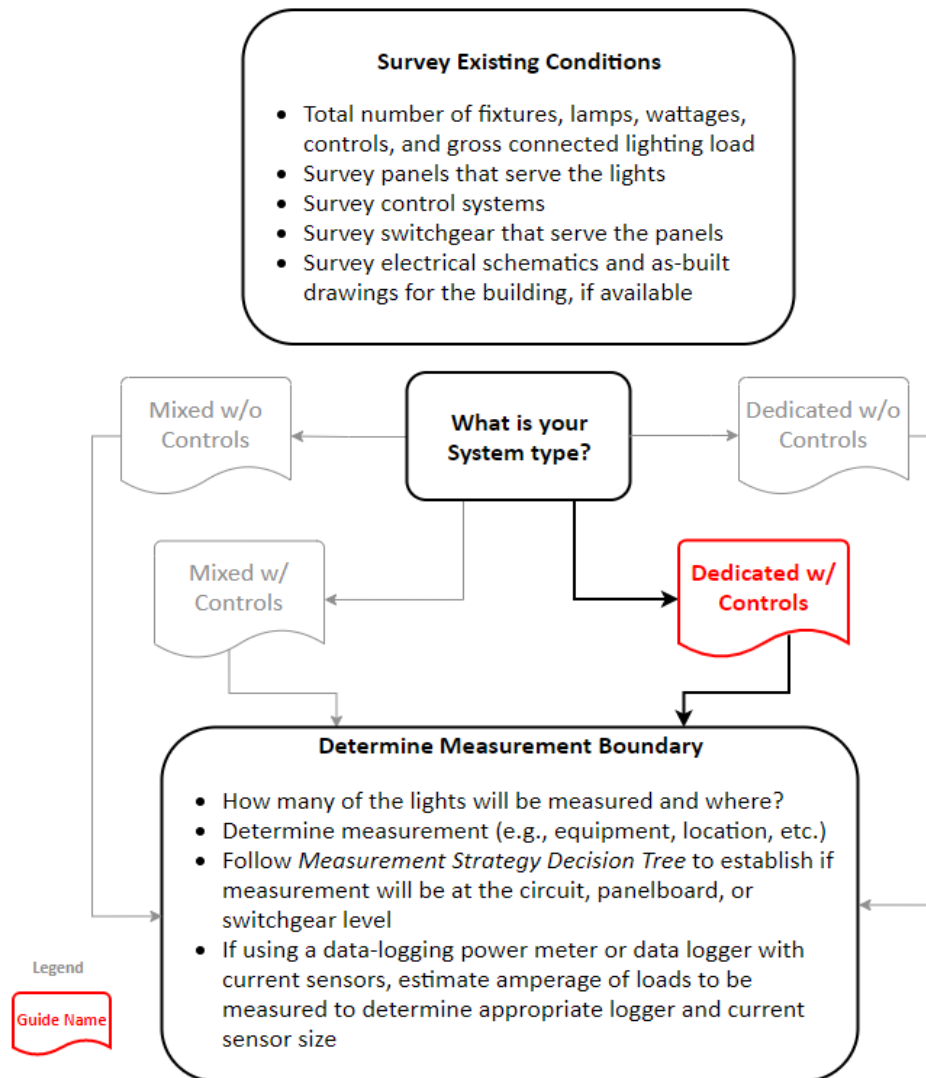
Survey Existing Conditions

- Total number of fixtures, lamps, wattages, controls, and gross connected lighting load
- Survey panels that serve the lights
- Survey control systems
- Survey switchgear that serve the panels
- Survey electrical schematics and as-built drawings for the building, if available

Mixed w/o Controls

What is your System type?

Dedicated w/o Controls

Mixed w/ Controls

Dedicated w/ Controls

Determine Measurement Boundary

- How many of the lights will be measured and where?
- Determine measurement (e.g., equipment, location, etc.)
- Follow *Measurement Strategy Decision Tree* to establish if measurement will be at the circuit, panelboard, or switchgear level
- If using a data-logging power meter or data logger with current sensors, estimate amperage of loads to be measured to determine appropriate logger and current sensor size

Legend

Guide Name